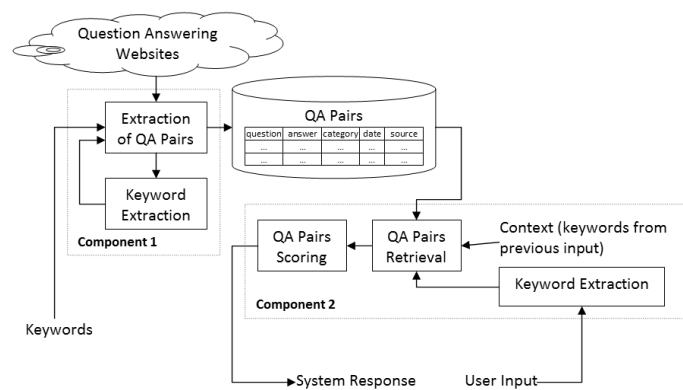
Question Answering Websites

Extraction of QA Pairs

Keyword Extraction

Component 1

QA Pairs

| question | answer | category | date | source |
|---|---|---|---|---|
| ... | ... | ... | ... | ... |
| ... | ... | ... | ... | ... |

QA Pairs Scoring

QA Pairs Retrieval

Context (keywords from previous input)

Keyword Extraction

Component 2

Keywords

System Response

User Input